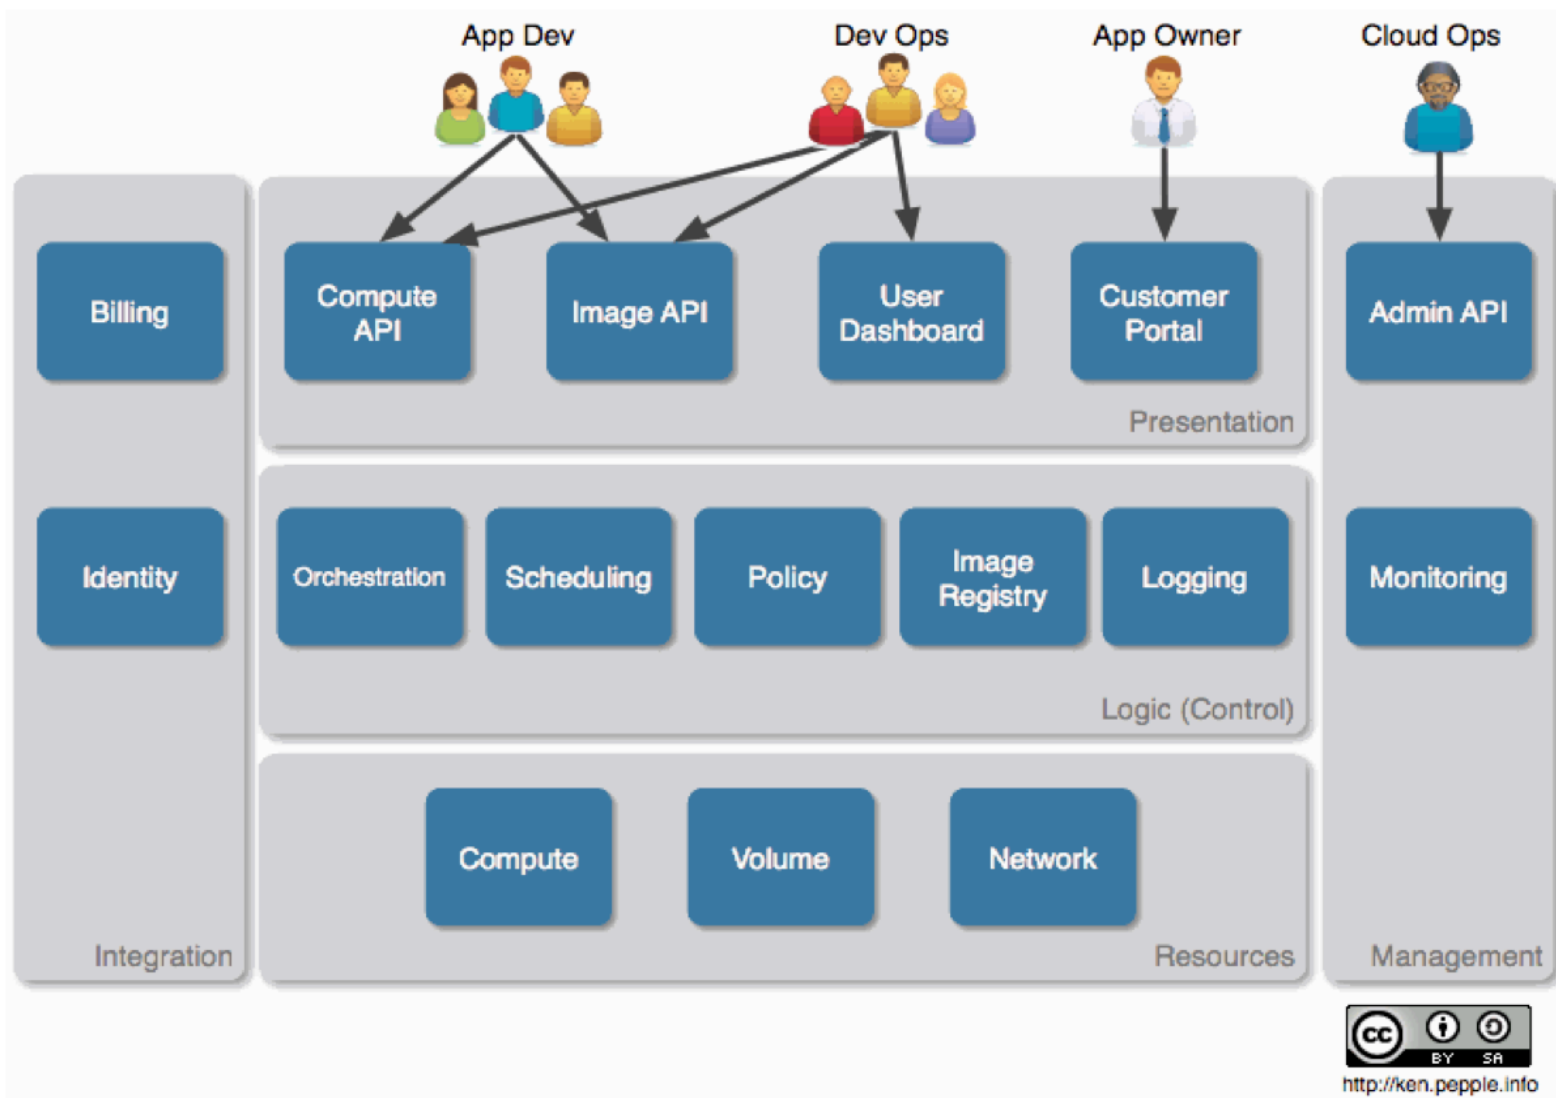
App Dev

Dev Ops

App Owner

Cloud Ops

Billing

Compute API

Image API

User Dashboard

Customer Portal

Admin API

Presentation

Identity

Orchestration

Scheduling

Policy

Image Registry

Logging

Monitoring

Logic (Control)

Compute

Volume

Network

Integration

Resources

Management

cc BY SA

http://ken.pepple.info